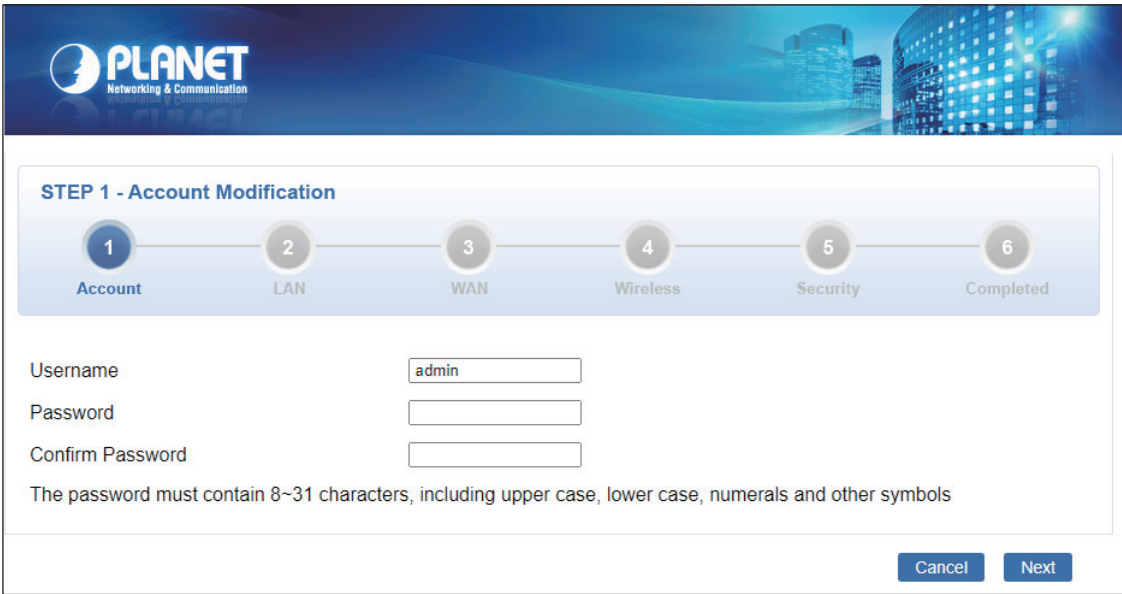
PLANET
Networking & Communication

STEP 1 - Account Modification

1 Account
2 LAN
3 WAN
4 Wireless
5 Security
6 Completed

Username admin
Password
Confirm Password

The password must contain 8~31 characters, including upper case, lower case, numerals and other symbols

Cancel Next